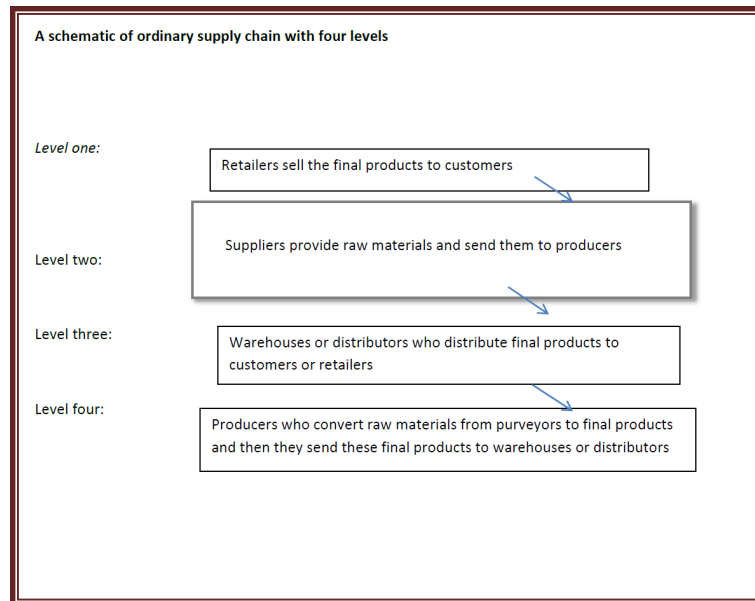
A schematic of ordinary supply chain with four levels

Level one:

Retailers sell the final products to customers

Suppliers provide raw materials and send them to producers

Level two:

Level three:

Warehouses or distributors who distribute final products to customers or retailers

Level four:

Producers who convert raw materials from purveyors to final products and then they send these final products to warehouses or distributors